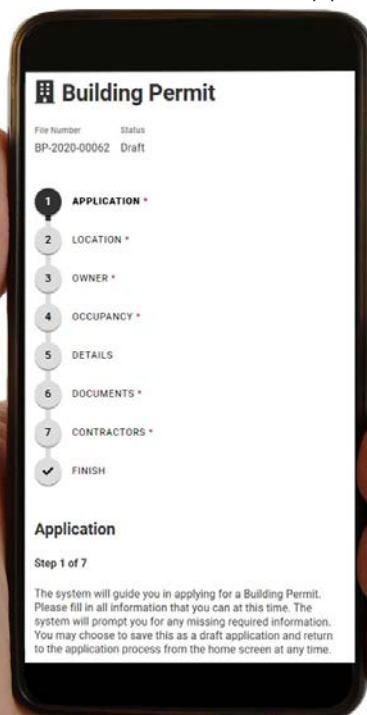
Building Permit

File Number
BP-2020-00062

Status
Draft

1 APPLICATION *
2 LOCATION *
3 OWNER *
4 OCCUPANCY *
5 DETAILS
6 DOCUMENTS *
7 CONTRACTORS *
FINISH

Application

Step 1 of 7

The system will guide you in applying for a Building Permit. Please fill in all information that you can at this time. The system will prompt you for any missing required information. You may choose to save this as a draft application and return to the application process from the home screen at any time.